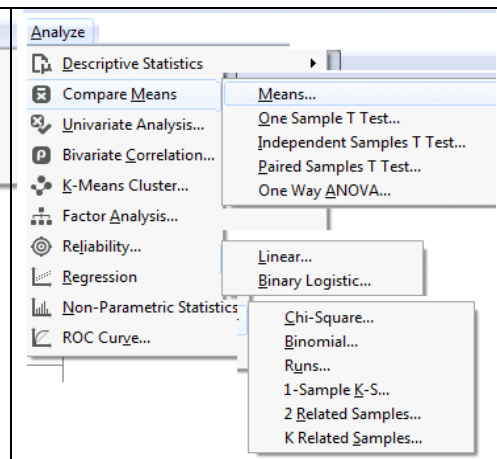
Analyze

Descriptive Statistics
Compare Means
Univariate Analysis...
Bivariate Correlation...
K-Means Cluster...
Factor Analysis...
Reliability...
Regression
Non-Parametric Statistics
ROC Curve...

Means...
One Sample T Test...
Independent Samples T Test...
Paired Samples T Test...
One Way ANOVA...

Linear...
Binary Logistic...

Chi-Square...
Binomial...
Runs...
1-Sample K-S...
2 Related Samples...
K Related Samples...